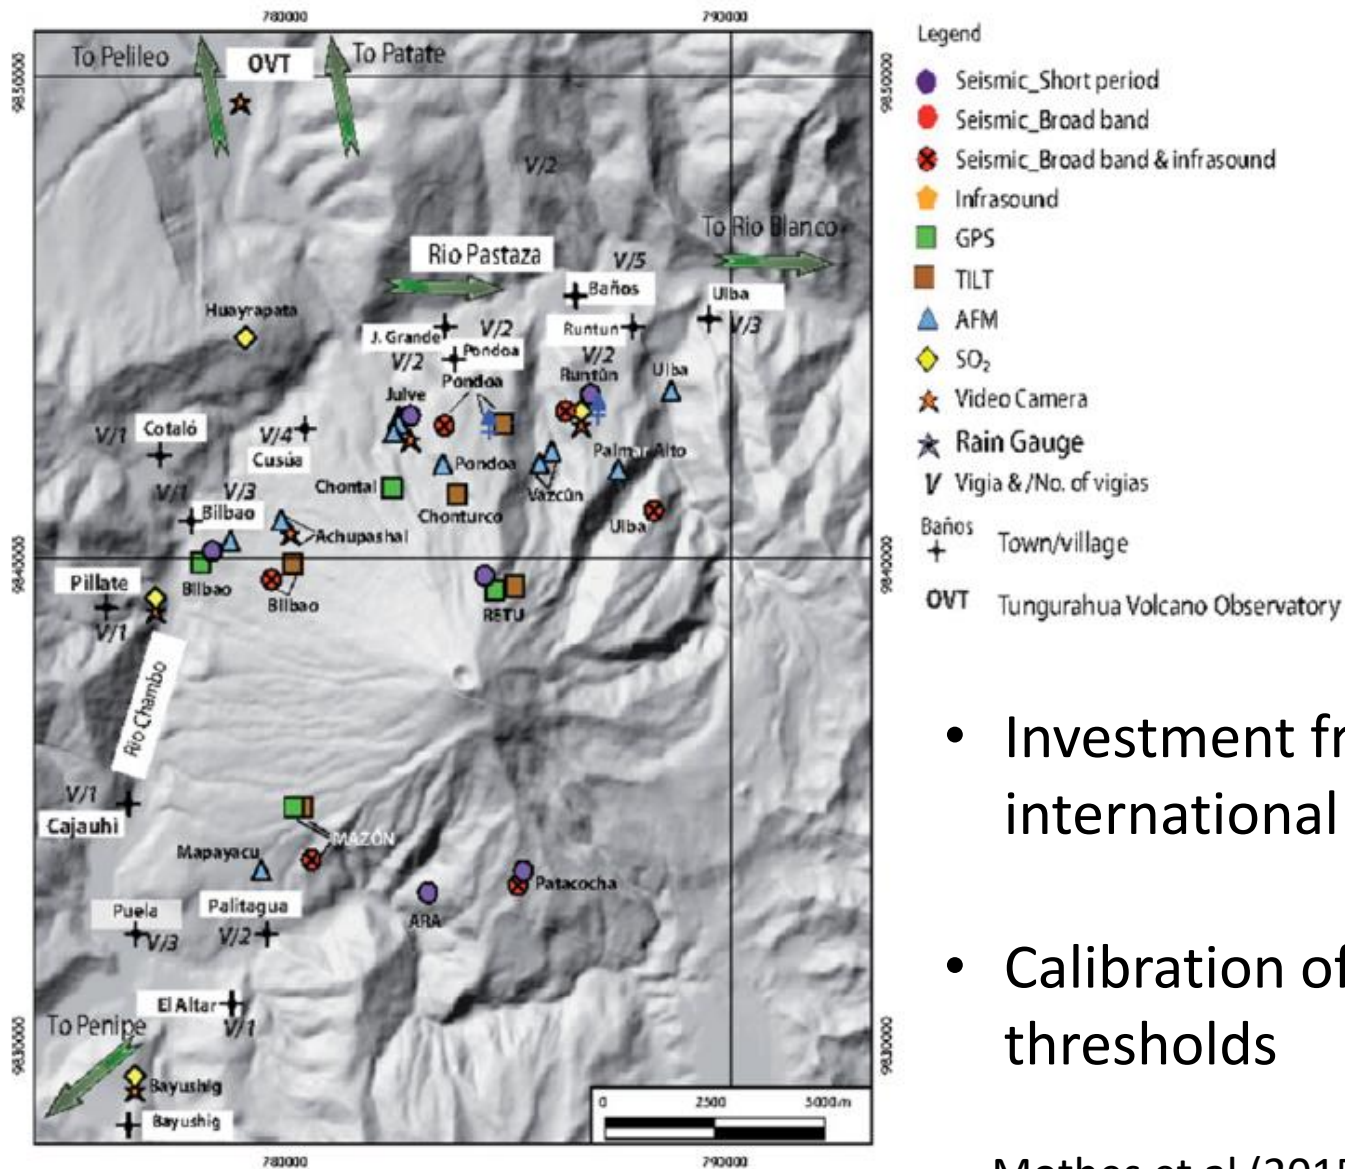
780000
790000
9850000
9840000
9830000
To Pelileo
OVT
To Patate
V/2
To Rio Blanco
Rio Pastaza
V/5
Baños
Ulba
V/3
Huayrapata
J. Grande
V/2
V/2
Pondoa
Pondoa
Runtun
V/2
Runtún
Ulba
Julve
V/1
Cotaló
V/4
Cusúa
Pondoa
Palmar Alto
Chontal
Vazcún
V/1
V/3
Bilbao
Chonturco
Ulba
Achupashal
Bilbao
Pillate
Bilbao
RETU
V/1
Rio Chambo
V/1
Cajauhi
MAZÓN
Mapayacu
Patacocha
ARA
Puela
Palitagua
V/3
V/2
El Altar
To Penipe
V/1
Bayushig
Bayushig
0
2500
5000m
780000
790000

Legend
Seismic_Short period
Seismic_Broad band
Seismic_Broad band & infrasound
Infrasound
GPS
TILT
AFM
$SO_2$
Video Camera
Rain Gauge
V Vigia & /No. of vigias
Baños Town/village
OVT Tungurahua Volcano Observatory

• Investment fr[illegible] international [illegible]

• Calibration of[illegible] thresholds

Mothes et al (201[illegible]